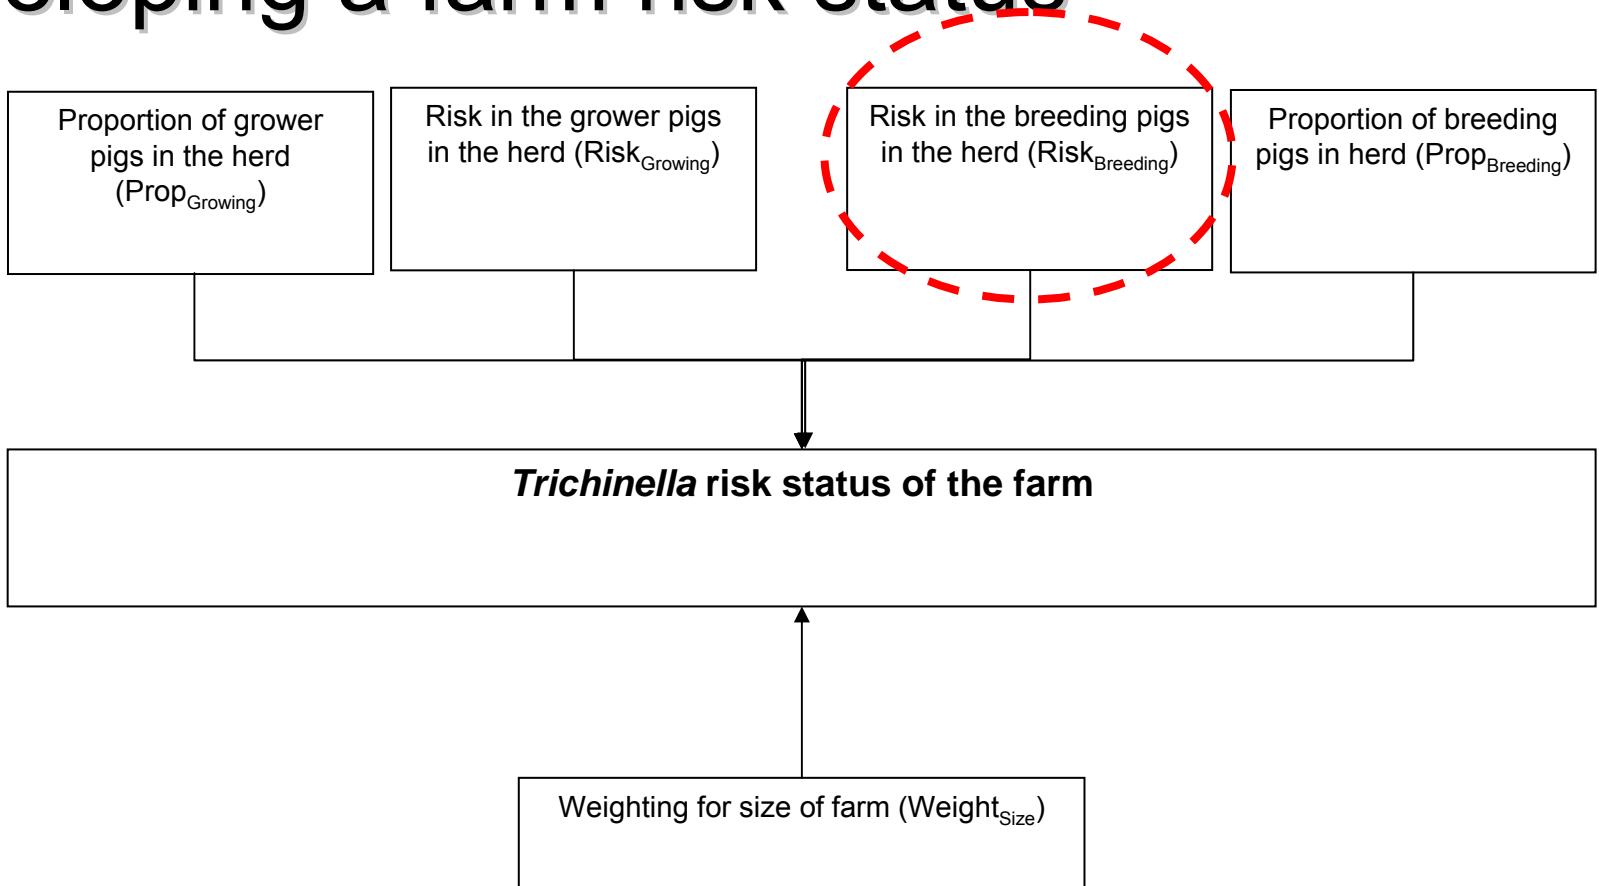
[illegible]eloping a farm risk status

Proportion of grower pigs in the herd ($Prop_{Growing}$)

Risk in the grower pigs in the herd ($Risk_{Growing}$)

Risk in the breeding pigs in the herd ($Risk_{Breeding}$)

Proportion of breeding pigs in herd ($Prop_{Breeding}$)

*Trichinella* **risk status of the farm**

Weighting for size of farm ($Weight_{Size}$)